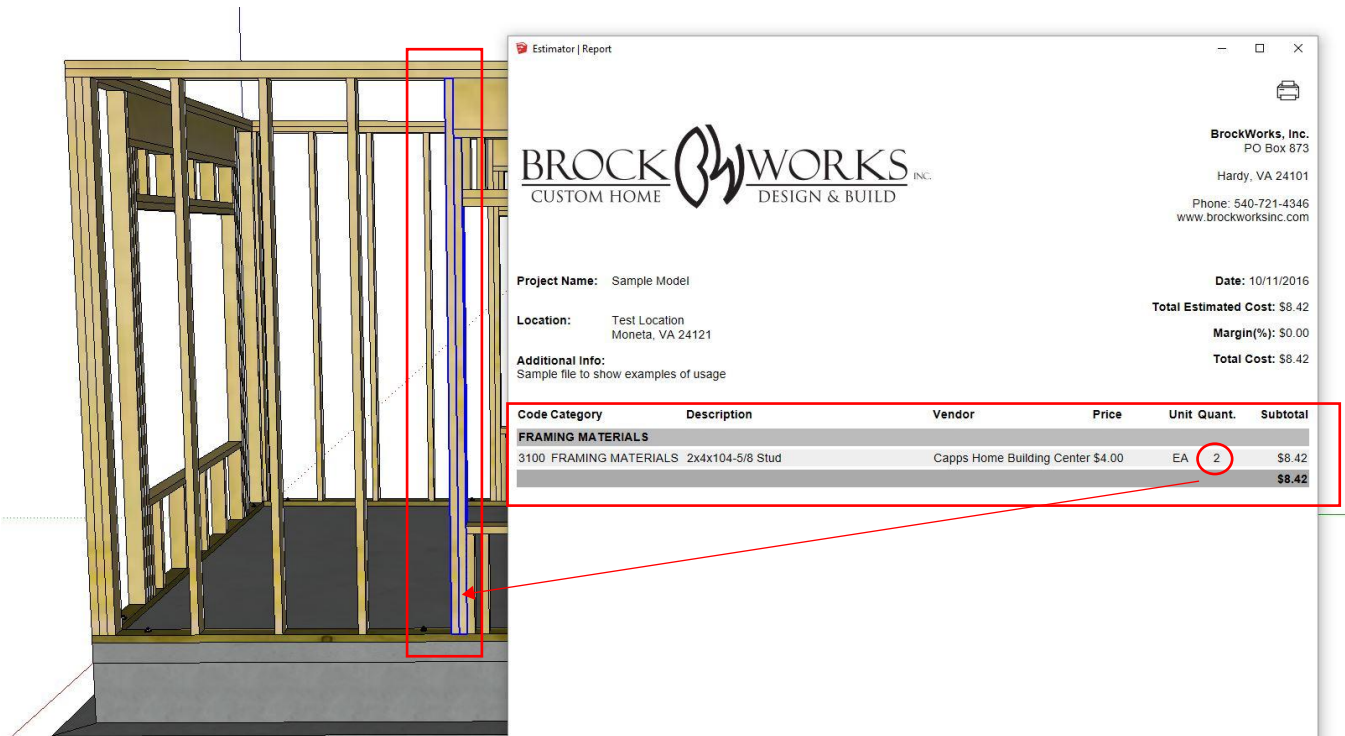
Estimator | Report

BROCK BW WORKS INC.
CUSTOM HOME DESIGN & BUILD

BrockWorks, Inc.
PO Box 873

Hardy, VA 24101

Phone: 540-721-4346
www.brockworksinc.com

Project Name: Sample Model

Location: Test Location
Moneta, VA 24121

Additional Info:
Sample file to show examples of usage

Date: 10/11/2016

Total Estimated Cost: $8.42

Margin(%): $0.00

Total Cost: $8.42

| Code | Category | Description | Vendor | Price | Unit | Quant. | Subtotal |
|---|---|---|---|---|---|---|---|
| FRAMING MATERIALS | | | | | | | |
| 3100 | FRAMING MATERIALS | 2x4x104-5/8 Stud | Capps Home Building Center | $4.00 | EA | 2 | $8.42 |
| | | | | | | | $8.42 |